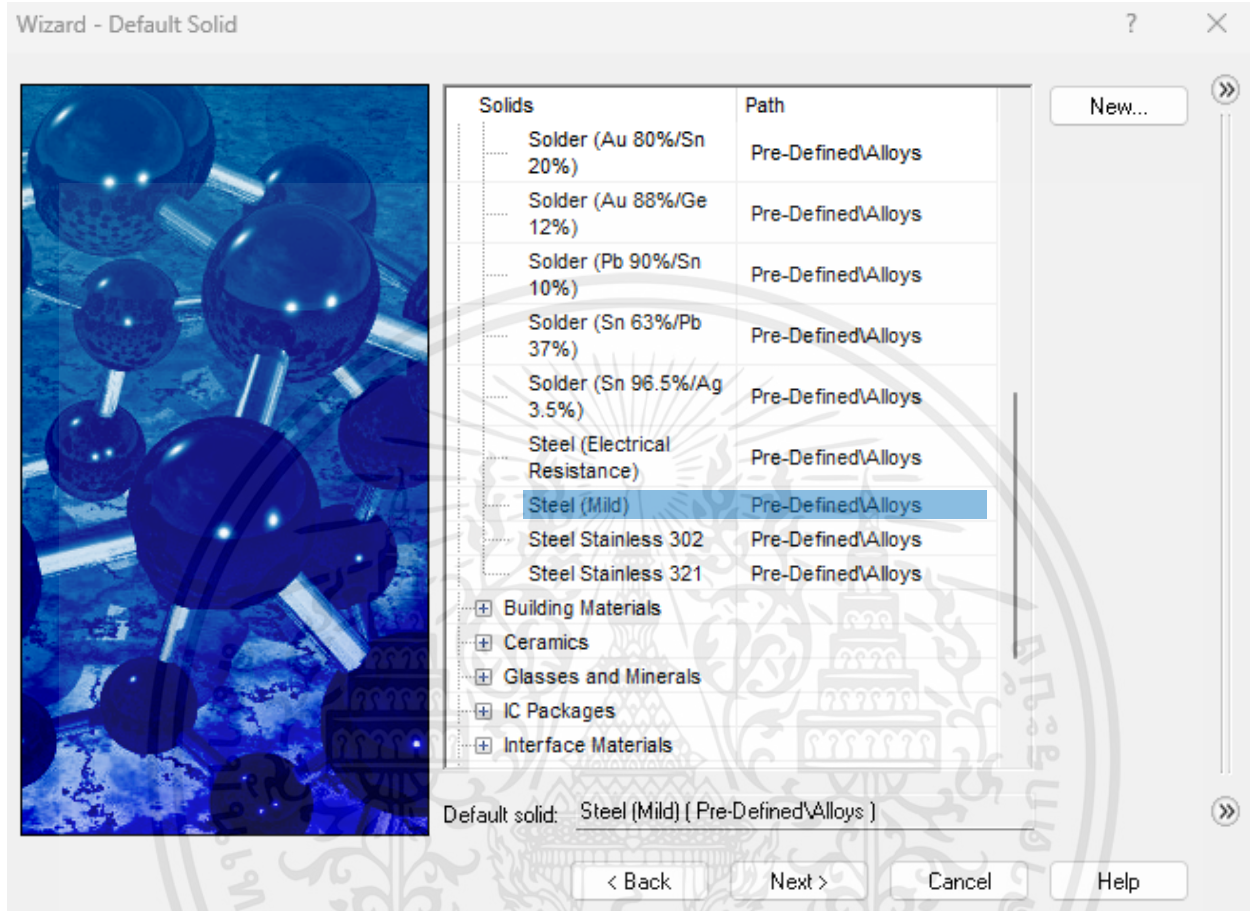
Wizard - Default Solid

?

| Solids | Path |
|---|---|
| Solder (Au 80%/Sn 20%) | Pre-Defined\Alloys |
| Solder (Au 88%/Ge 12%) | Pre-Defined\Alloys |
| Solder (Pb 90%/Sn 10%) | Pre-Defined\Alloys |
| Solder (Sn 63%/Pb 37%) | Pre-Defined\Alloys |
| Solder (Sn 96.5%/Ag 3.5%) | Pre-Defined\Alloys |
| Steel (Electrical Resistance) | Pre-Defined\Alloys |
| Steel (Mild) | Pre-Defined\Alloys |
| Steel Stainless 302 | Pre-Defined\Alloys |
| Steel Stainless 321 | Pre-Defined\Alloys |

Building Materials
Ceramics
Glasses and Minerals
IC Packages
Interface Materials

New...

Default solid: Steel (Mild) ( Pre-Defined\Alloys )

< Back
Next >
Cancel
Help